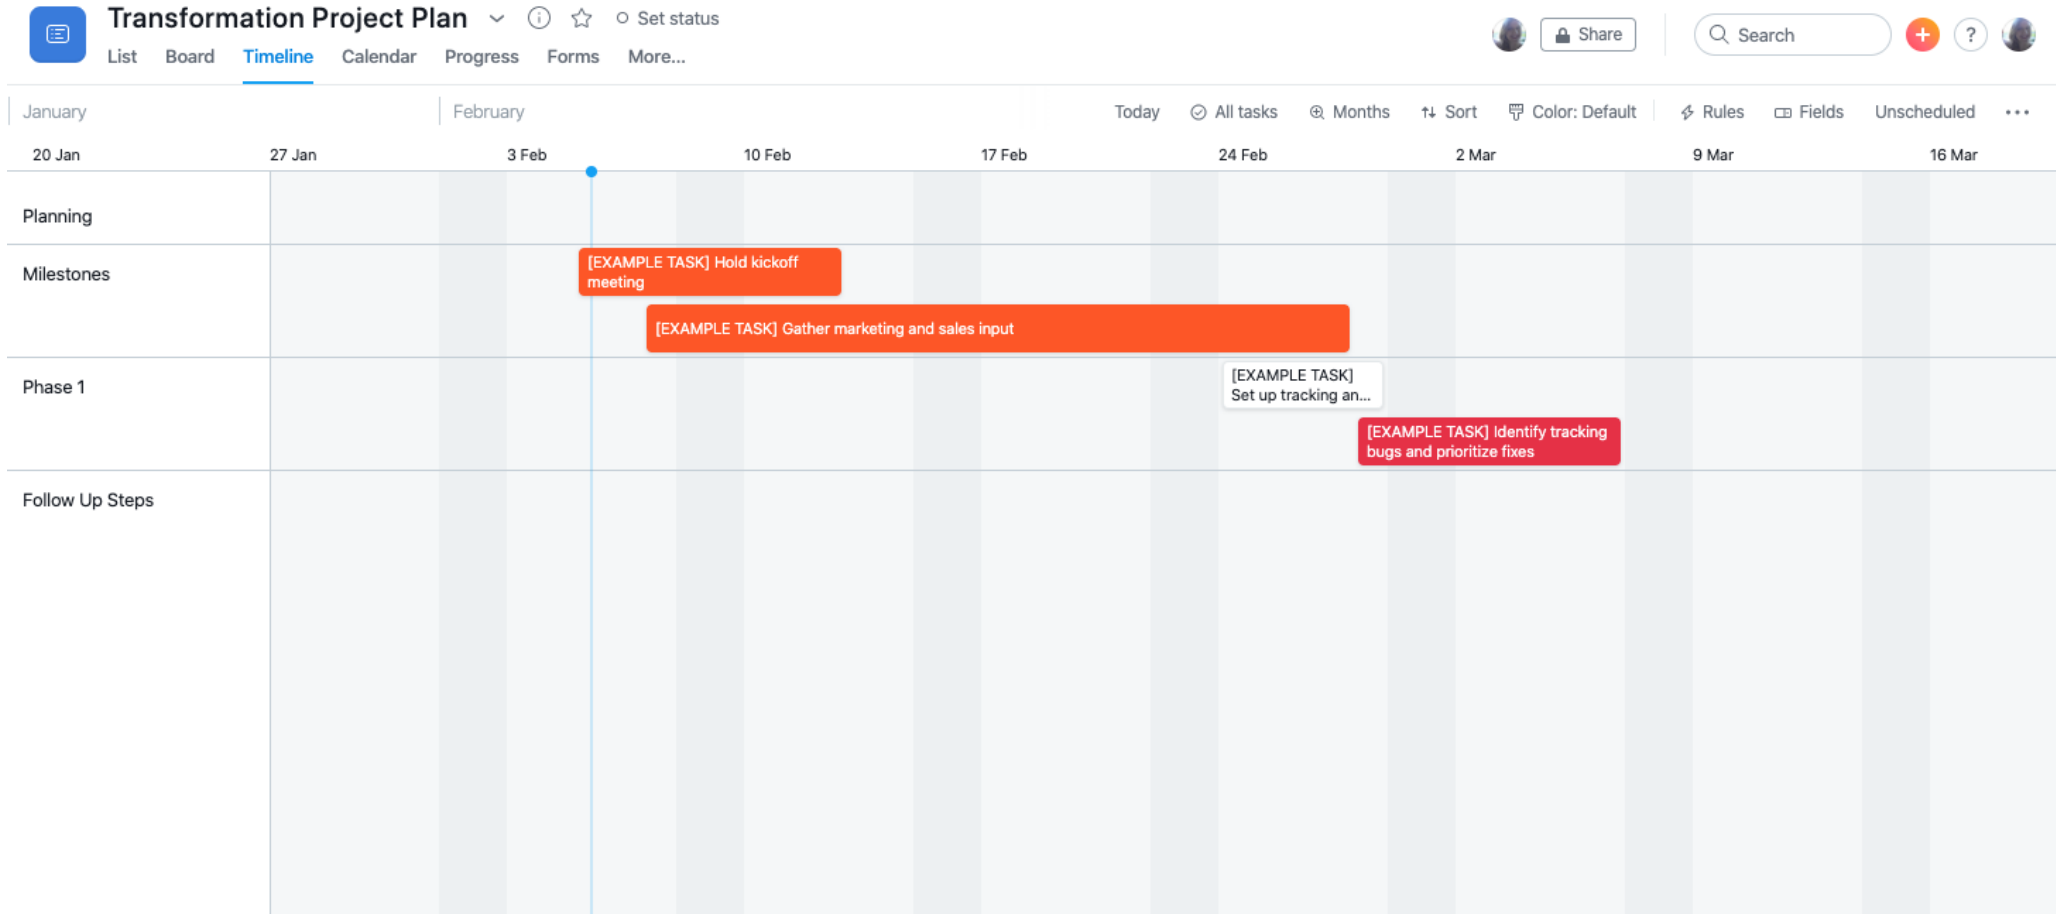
Transformation Project Plan

Set status

Share

Search

List Board Timeline Calendar Progress Forms More...

January

February

Today All tasks Months Sort Color: Default Rules Fields Unscheduled

20 Jan 27 Jan 3 Feb 10 Feb 17 Feb 24 Feb 2 Mar 9 Mar 16 Mar

Planning

Milestones

[EXAMPLE TASK] Hold kickoff meeting

[EXAMPLE TASK] Gather marketing and sales input

Phase 1

[EXAMPLE TASK] Set up tracking an...

[EXAMPLE TASK] Identify tracking bugs and prioritize fixes

Follow Up Steps